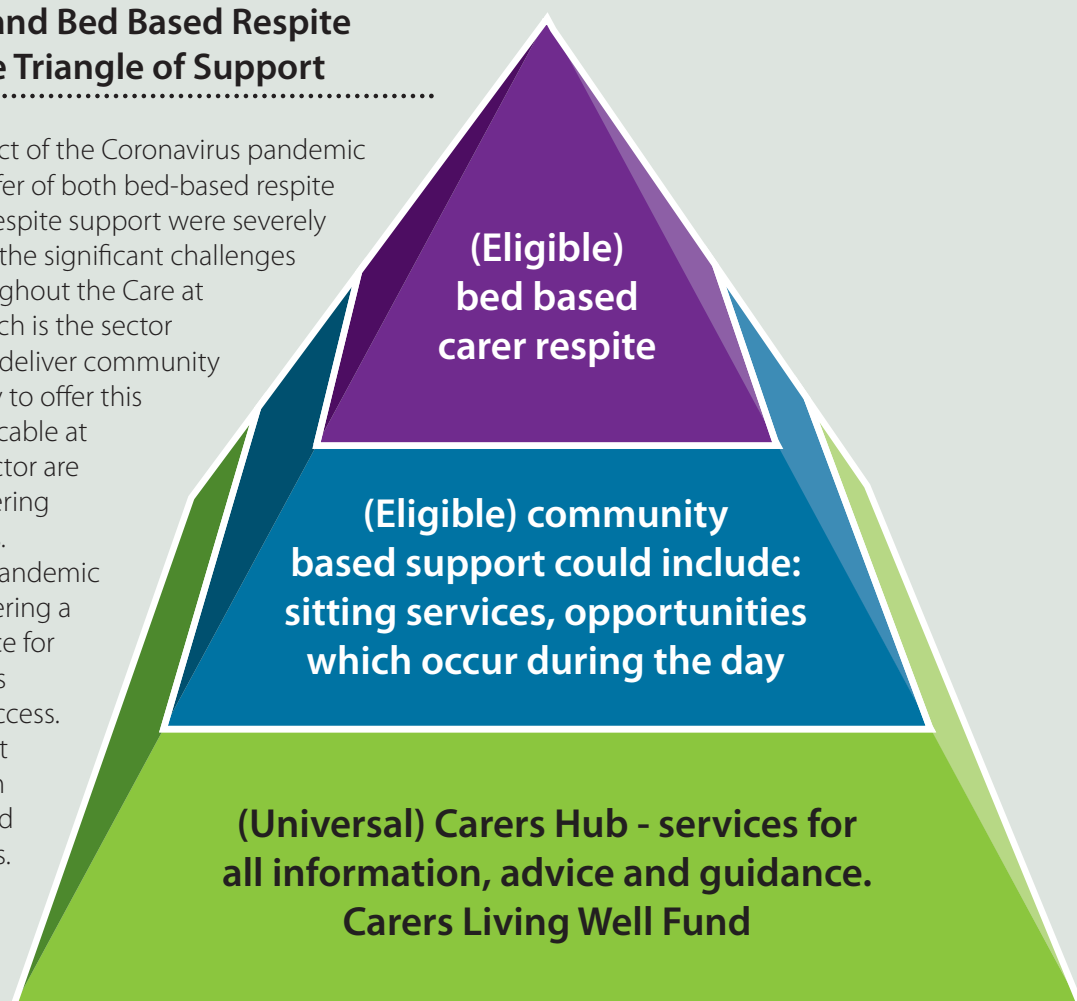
and Bed Based Respite
e Triangle of Support

ct of the Coronavirus pandemic fer of both bed-based respite espite support were severely the significant challenges ghout the Care at ch is the sector deliver community y to offer this cable at ctor are ering .
andemic ering a ce for s ccess. t n d s.

(Eligible) bed based carer respite

(Eligible) community based support could include: sitting services, opportunities which occur during the day

(Universal) Carers Hub - services for all information, advice and guidance. Carers Living Well Fund